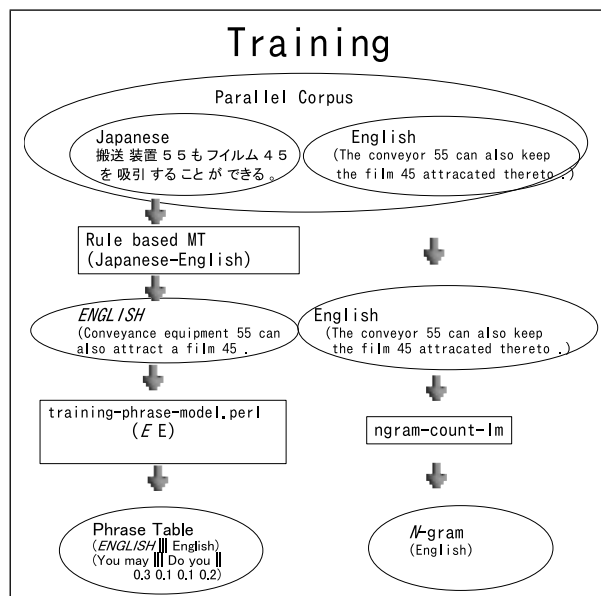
Training

Parallel Corpus

Japanese
搬送 装置 ５５もフイルム ４５ を吸引することができる。

English
(The conveyor 55 can also keep the film 45 attracated thereto.)

Rule based MT
(Japanese-English)

ENGLISH
(Conveyance equipment 55 can also attract a film 45.

English
(The conveyor 55 can also keep the film 45 attracated thereto.)

training-phrase-model.perl
(E E)

ngram-count-lm

Phrase Table
(ENGLISH ||| English)
(You may ||| Do you ||| 0.3 0.1 0.1 0.2)

N-gram
(English)